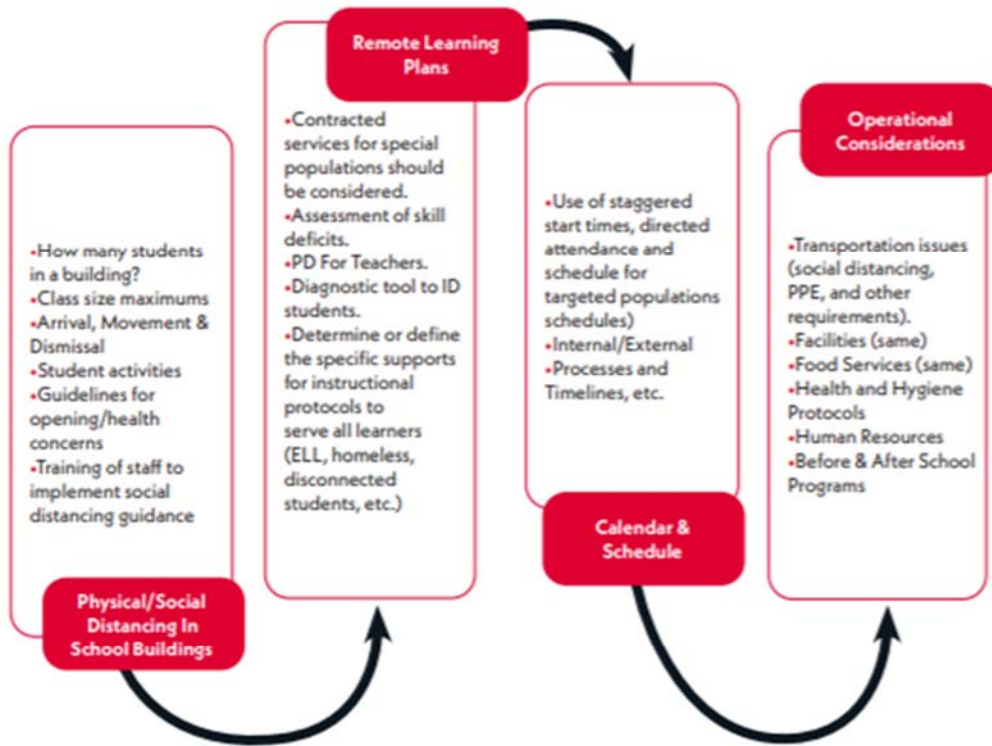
•How many students in a building?
•Class size maximums
•Arrival, Movement & Dismissal
•Student activities
•Guidelines for opening/health concerns
•Training of staff to implement social distancing guidance

Physical/Social Distancing In School Buildings

Remote Learning Plans

•Contracted services for special populations should be considered.
•Assessment of skill deficits.
•PD For Teachers.
•Diagnostic tool to ID students.
•Determine or define the specific supports for instructional protocols to serve all learners (ELL, homeless, disconnected students, etc.)

•Use of staggered start times, directed attendance and schedule for targeted populations schedules)
•Internal/External
•Processes and Timelines, etc.

Calendar & Schedule

Operational Considerations

•Transportation issues (social distancing, PPE, and other requirements).
•Facilities (same)
•Food Services (same)
•Health and Hygiene Protocols
•Human Resources
•Before & After School Programs